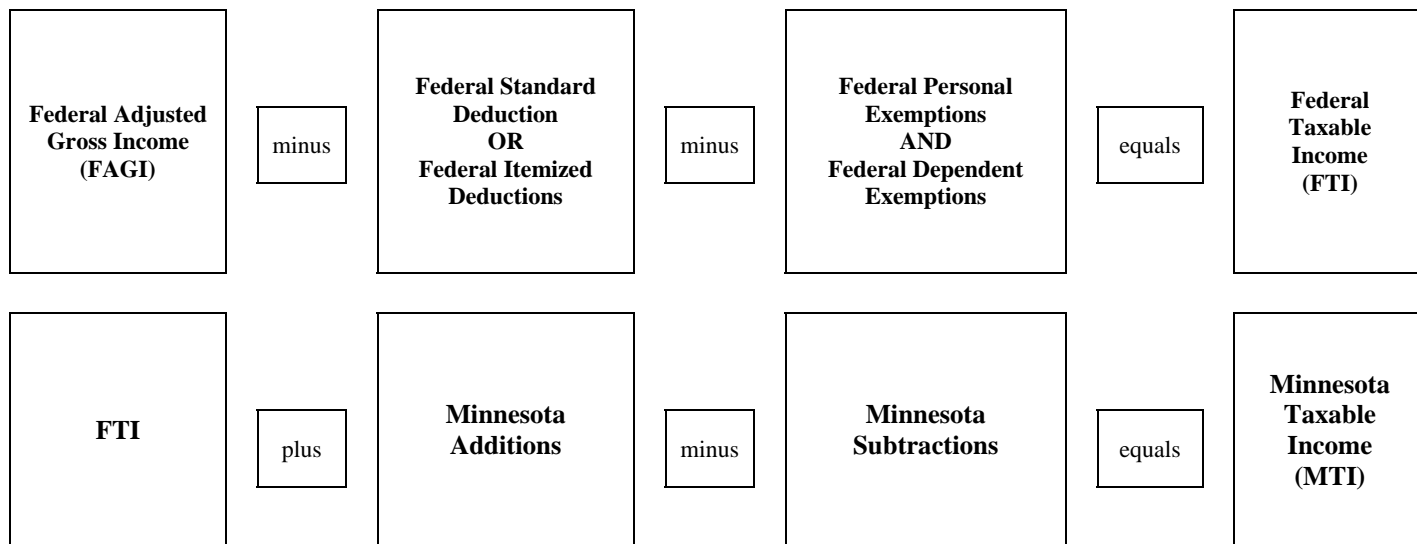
Federal Adjusted Gross Income (FAGI)

minus

Federal Standard Deduction
OR
Federal Itemized Deductions

minus

Federal Personal Exemptions
AND
Federal Dependent Exemptions

equals

Federal Taxable Income (FTI)

FTI

plus

Minnesota Additions

minus

Minnesota Subtractions

equals

Minnesota Taxable Income (MTI)